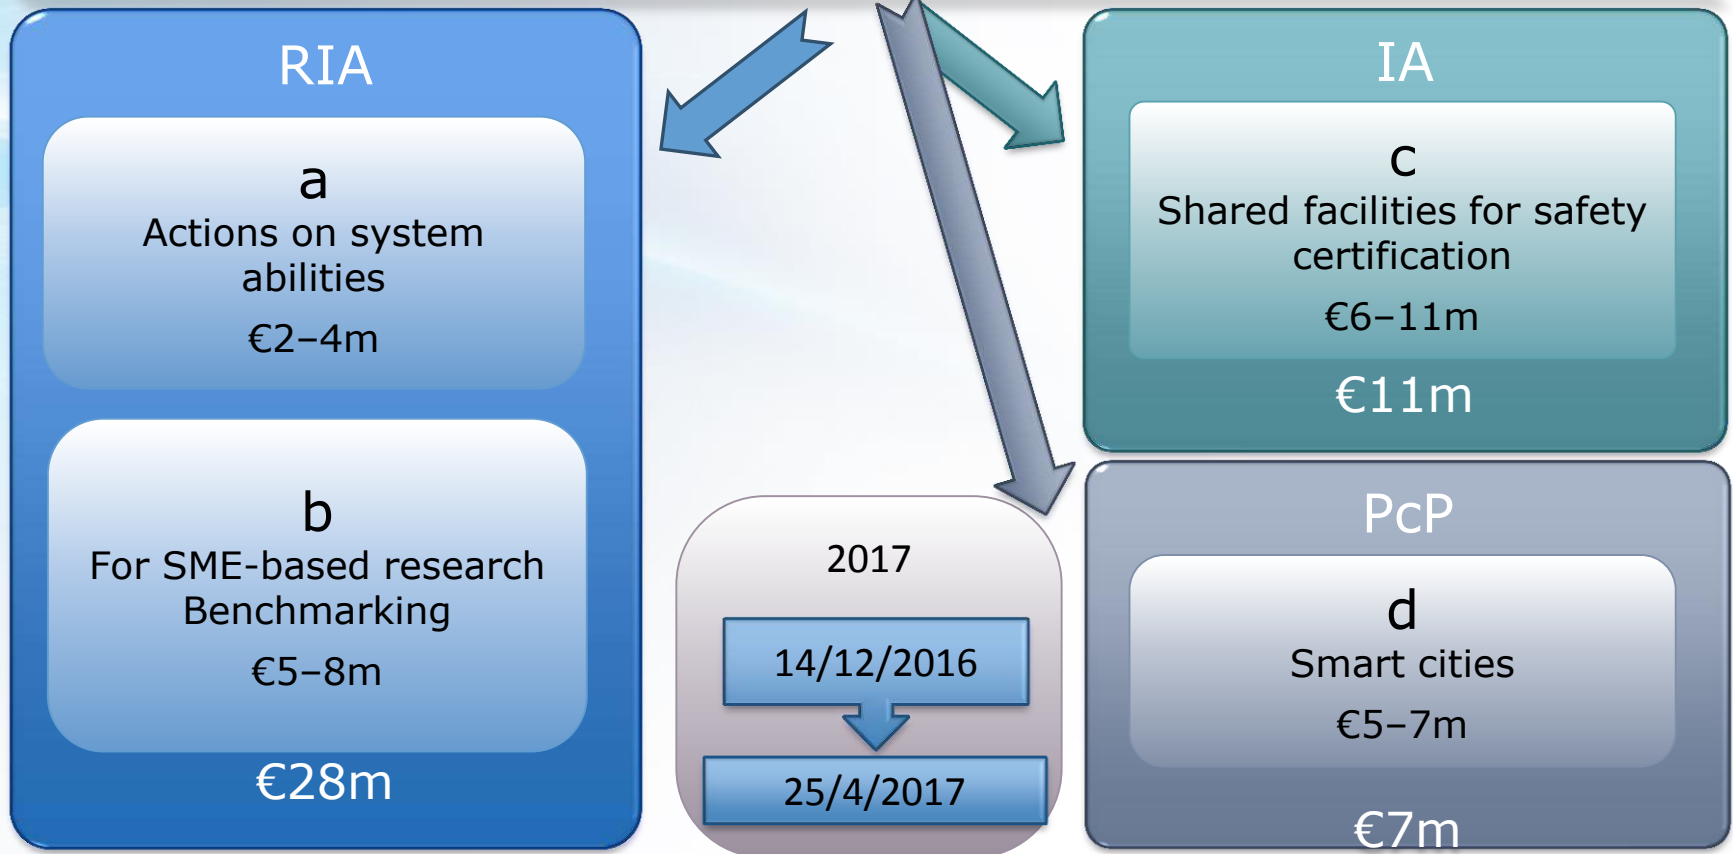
RIA

a
Actions on system abilities
€2–4m

b
For SME-based research Benchmarking
€5–8m

€28m

2017

14/12/2016

25/4/2017

IA

c
Shared facilities for safety certification
€6–11m

€11m

PcP

d
Smart cities
€5–7m

€7m